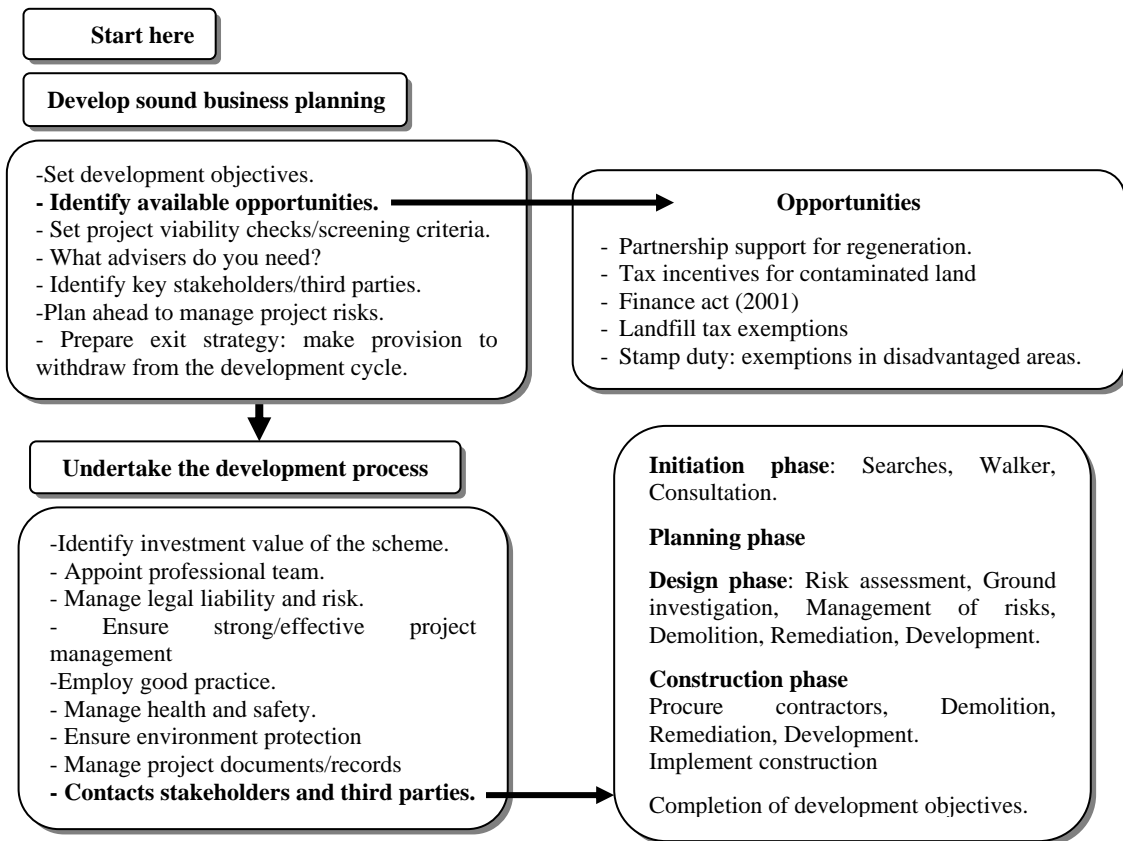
Start here

Develop sound business planning

-Set development objectives.
- Identify available opportunities.
- Set project viability checks/screening criteria.
- What advisers do you need?
- Identify key stakeholders/third parties.
-Plan ahead to manage project risks.
- Prepare exit strategy: make provision to withdraw from the development cycle.

Opportunities

- Partnership support for regeneration.
- Tax incentives for contaminated land
- Finance act (2001)
- Landfill tax exemptions
- Stamp duty: exemptions in disadvantaged areas.

Undertake the development process

-Identify investment value of the scheme.
- Appoint professional team.
- Manage legal liability and risk.
- Ensure strong/effective project management
-Employ good practice.
- Manage health and safety.
- Ensure environment protection
- Manage project documents/records
- Contacts stakeholders and third parties.

Initiation phase: Searches, Walker, Consultation.

Planning phase

Design phase: Risk assessment, Ground investigation, Management of risks, Demolition, Remediation, Development.

Construction phase
Procure contractors, Demolition, Remediation, Development.
Implement construction

Completion of development objectives.